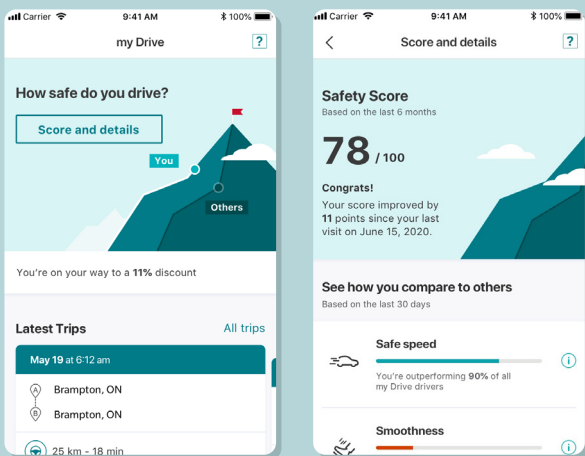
Carrier 9:41 AM 100%

my Drive

?

How safe do you drive?

Score and details

You

Others

You're on your way to a **11%** discount

Latest Trips

All trips

May 19 at 6:12 am

A Brampton, ON

B Brampton, ON

25 km - 18 min

Carrier 9:41 AM 100%

Score and details

?

Safety Score

Based on the last 6 months

78 / 100

Congrats!

Your score improved by **11** points since your last visit on June 15, 2020.

See how you compare to others

Based on the last 30 days

Safe speed

You're outperforming **90%** of all my Drive drivers

Smoothness